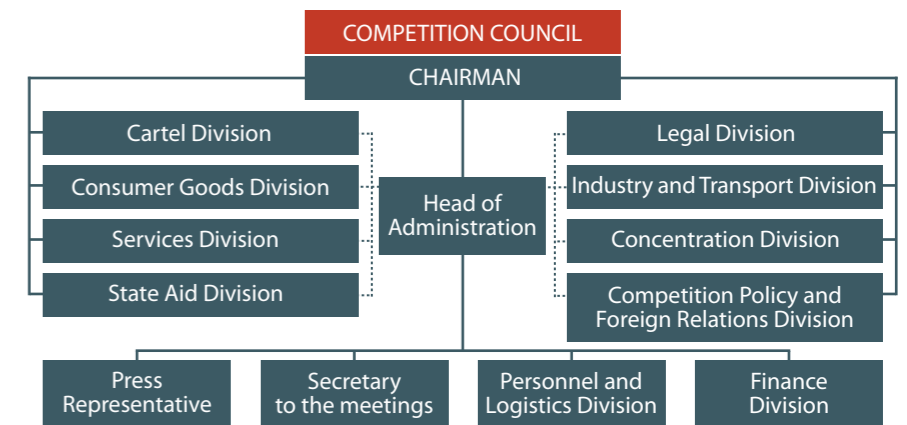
COMPETITION COUNCIL

CHAIRMAN

Cartel Division

Consumer Goods Division

Services Division

State Aid Division

Head of Administration

Legal Division

Industry and Transport Division

Concentration Division

Competition Policy and Foreign Relations Division

Press Representative

Secretary to the meetings

Personnel and Logistics Division

Finance Division